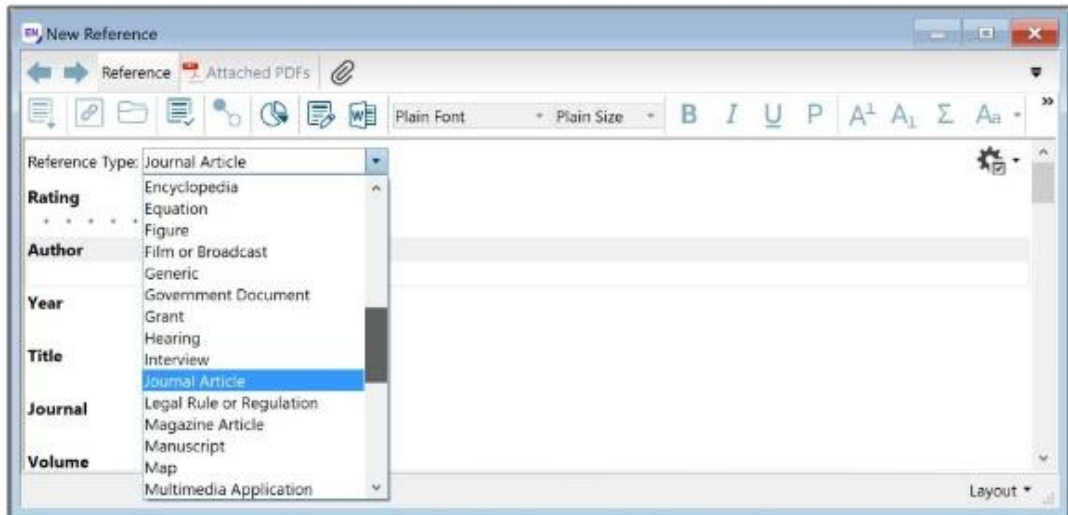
New Reference

Reference Attached PDFs

Plain Font Plain Size B I U P $A^1$ $A_1$ Σ Aa

Reference Type: Journal Article

Rating

Author

Year

Title

Journal

Volume

Encyclopedia
Equation
Figure
Film or Broadcast
Generic
Government Document
Grant
Hearing
Interview
Journal Article
Legal Rule or Regulation
Magazine Article
Manuscript
Map
Multimedia Application

Layout